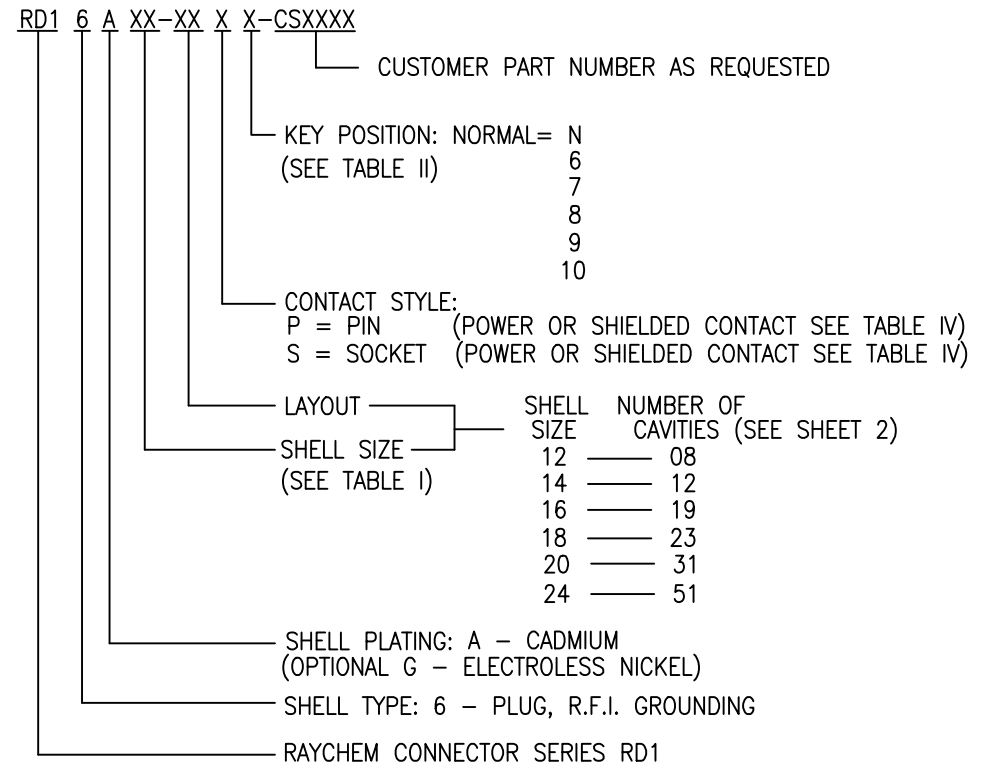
RD1 6 A XX–XX X X–CSXXXX

CUSTOMER PART NUMBER AS REQUESTED

KEY POSITION: NORMAL= N
(SEE TABLE II) 6
7
8
9
10

CONTACT STYLE:
P = PIN (POWER OR SHIELDED CONTACT SEE TABLE IV)
S = SOCKET (POWER OR SHIELDED CONTACT SEE TABLE IV)

LAYOUT
SHELL SIZE
(SEE TABLE I)

| SHELL SIZE | NUMBER OF CAVITIES (SEE SHEET 2) |
|---|---|
| 12 | 08 |
| 14 | 12 |
| 16 | 19 |
| 18 | 23 |
| 20 | 31 |
| 24 | 51 |

SHELL PLATING: A – CADMIUM
(OPTIONAL G – ELECTROLESS NICKEL)

SHELL TYPE: 6 – PLUG, R.F.I. GROUNDING

RAYCHEM CONNECTOR SERIES RD1